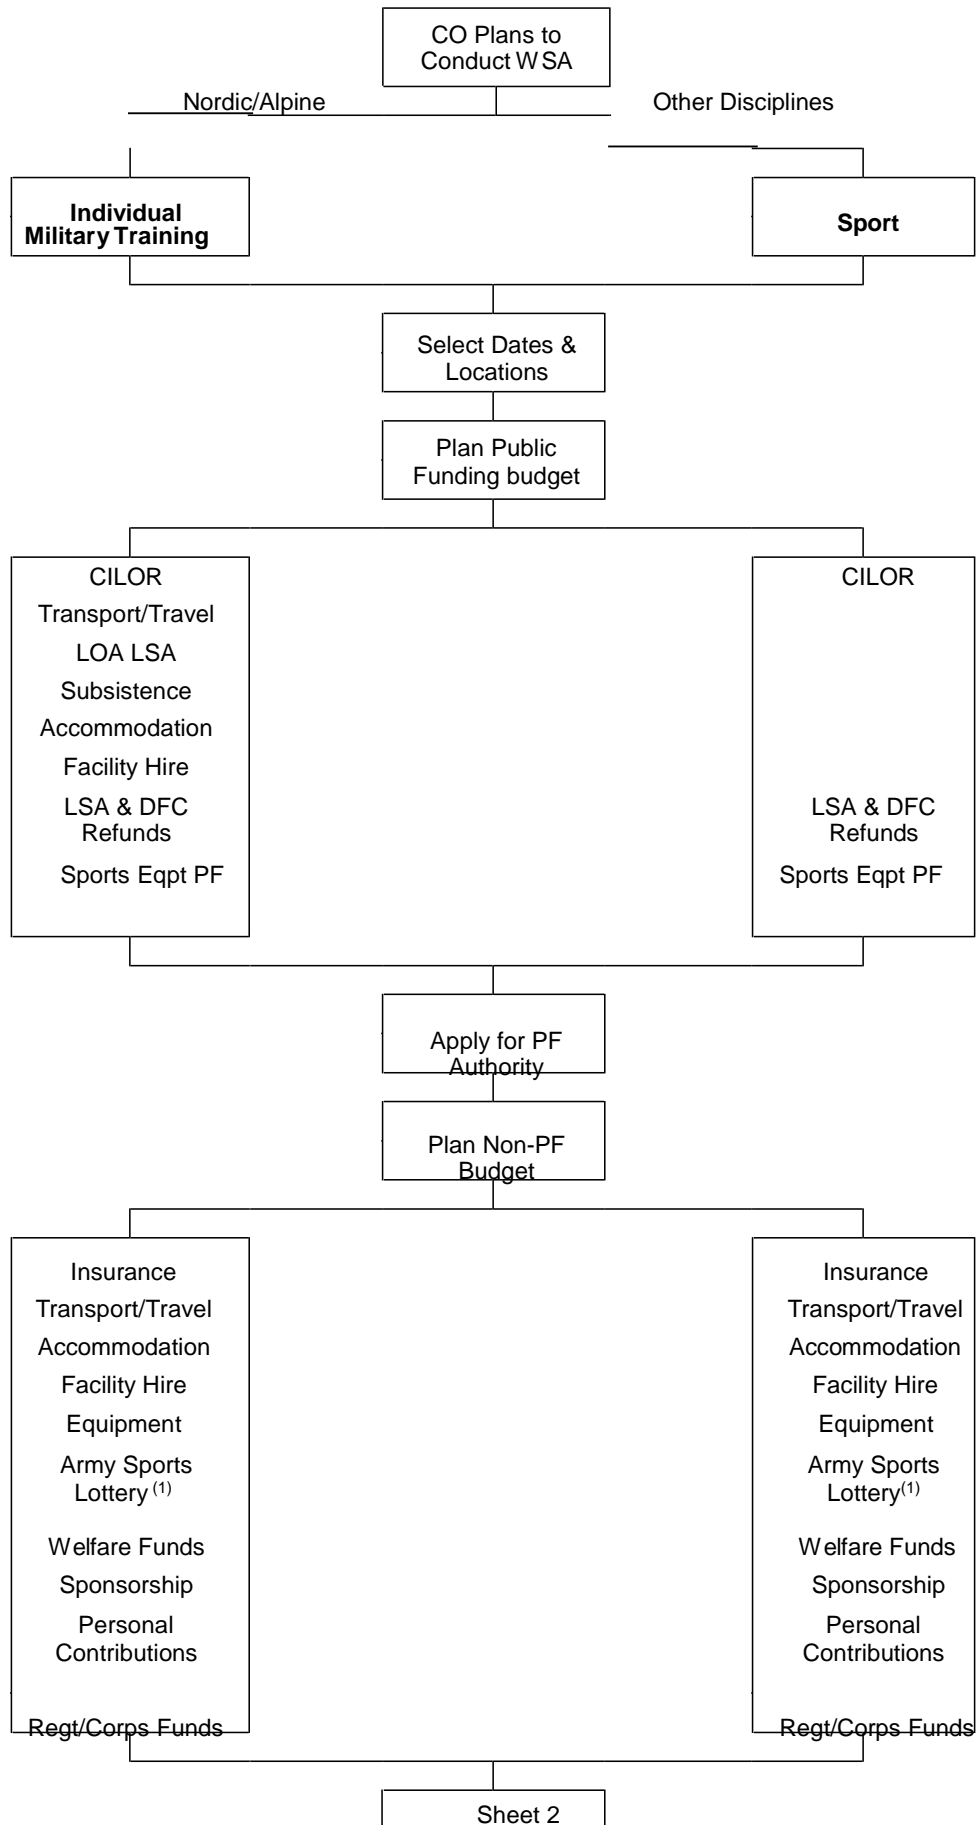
CO Plans to Conduct WSA

Nordic/Alpine

Other Disciplines

Individual Military Training

Sport

Select Dates & Locations

Plan Public Funding budget

CILOR
Transport/Travel
LOA LSA
Subsistence
Accommodation
Facility Hire
LSA & DFC Refunds
Sports Eqpt PF

CILOR
LSA & DFC Refunds
Sports Eqpt PF

Apply for PF Authority

Plan Non-PF Budget

Insurance
Transport/Travel
Accommodation
Facility Hire
Equipment
Army Sports Lottery $^{(1)}$
Welfare Funds
Sponsorship
Personal Contributions
Regt/Corps Funds

Insurance
Transport/Travel
Accommodation
Facility Hire
Equipment
Army Sports Lottery$^{(1)}$
Welfare Funds
Sponsorship
Personal Contributions
Regt/Corps Funds

Sheet 2